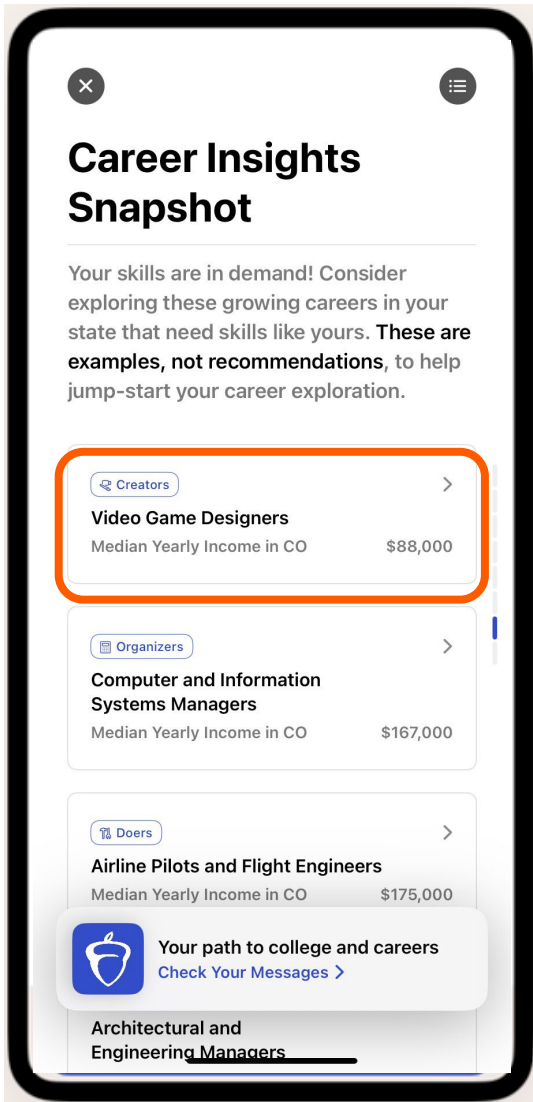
Career Insights Snapshot

Your skills are in demand! Consider exploring these growing careers in your state that need skills like yours. These are examples, not recommendations, to help jump-start your career exploration.

Creators
Video Game Designers
Median Yearly Income in CO $88,000

Organizers
Computer and Information Systems Managers
Median Yearly Income in CO $167,000

Doers
Airline Pilots and Flight Engineers
Median Yearly Income in CO $175,000

Your path to college and careers
Check Your Messages >

Architectural and Engineering Managers